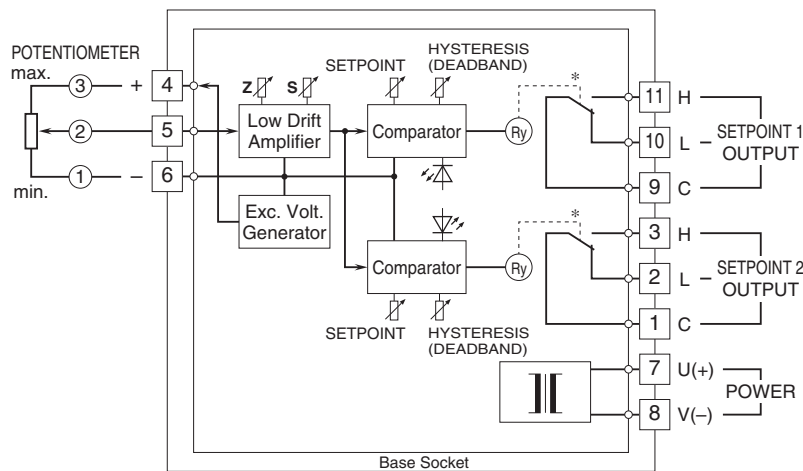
POTENTIOMETER
max.
3 + 4
2 5
min.
1 − 6

Z S
Low Drift Amplifier
Exc. Volt. Generator

SETPOINT
HYSTERESIS (DEADBAND)
Comparator
Ry
*
11 H
10 L
9 C
SETPOINT 1 OUTPUT

Comparator
Ry
SETPOINT
HYSTERESIS (DEADBAND)
*
3 H
2 L
1 C
SETPOINT 2 OUTPUT

7 U(+)
8 V(−)
POWER

Base Socket